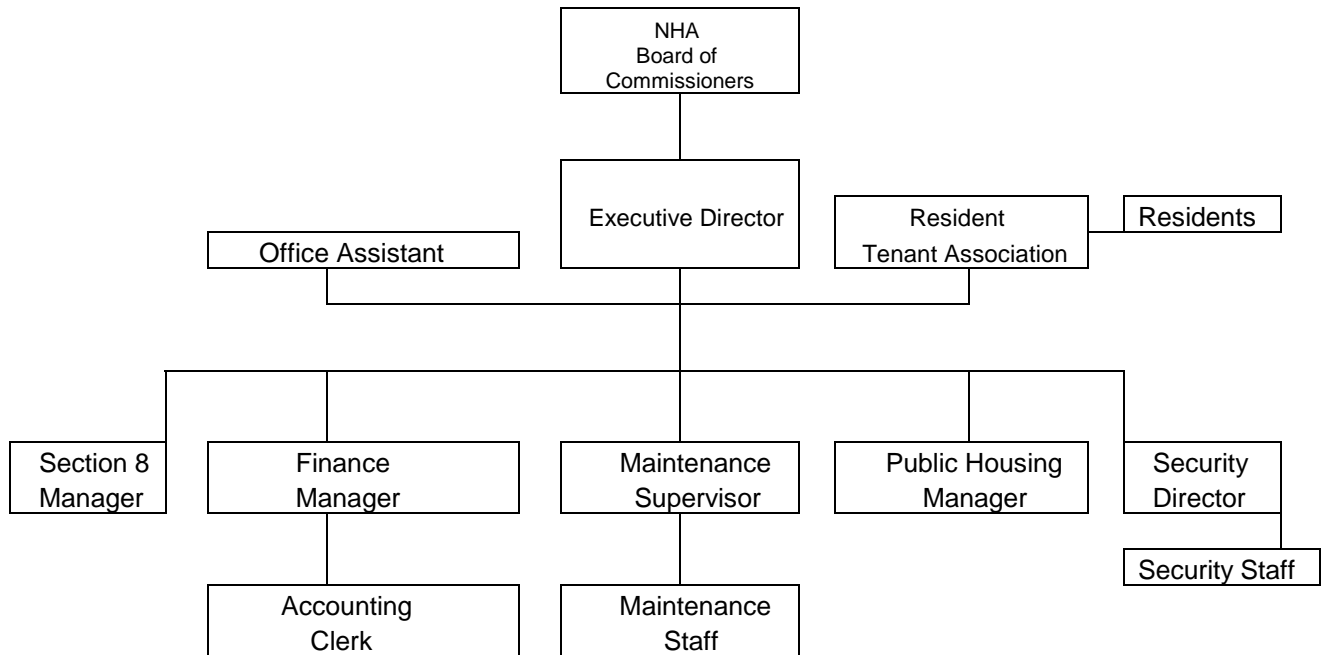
NHA
Board of
Commissioners

Executive Director

Resident
Tenant Association

Residents

Office Assistant

Section 8
Manager

Finance
Manager

Maintenance
Supervisor

Public Housing
Manager

Security
Director

Security Staff

Accounting
Clerk

Maintenance
Staff